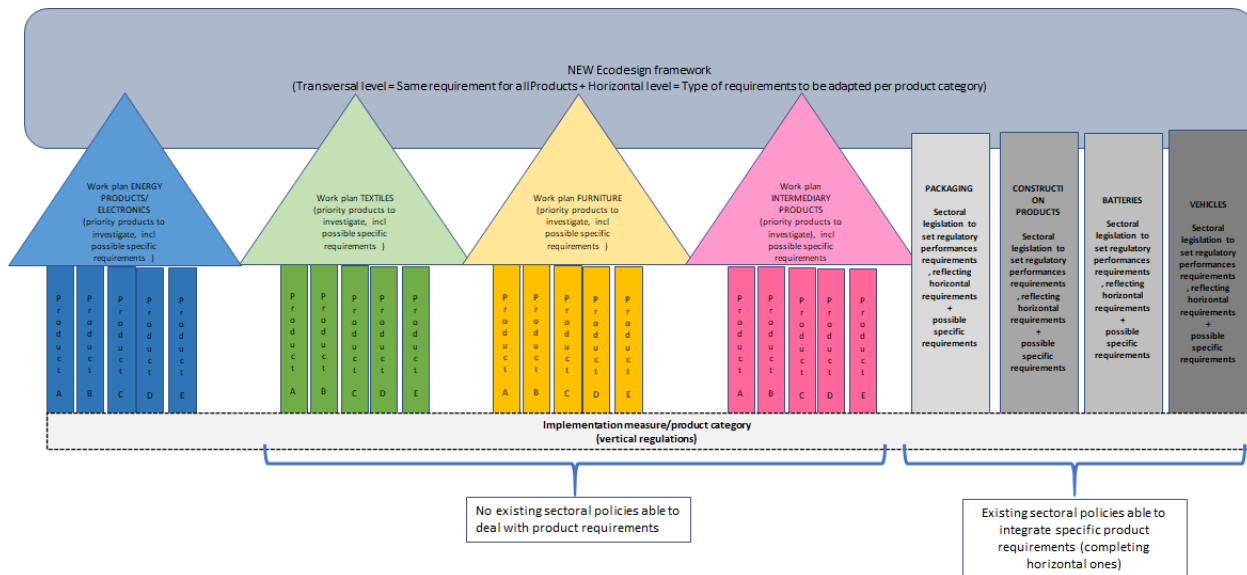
NEW Ecodesign framework
(Transversal level = Same requirement for all Products + Horizontal level = Type of requirements to be adapted per product category)

Work plan ENERGY PRODUCTS/ ELECTRONICS (priority products to investigate, incl possible specific requirements )

Product A
Product B
Product C
Product D
Product E

Work plan TEXTILES (priority products to investigate, incl possible specific requirements )

Product A
Product B
Product C
Product D
Product E

Work plan FURNITURE (priority products to investigate, incl possible specific requirements )

Product A
Product B
Product C
Product D
Product E

Work plan INTERMEDIARY PRODUCTS (priority products to investigate), incl possible specific requirements

Product A
Product B
Product C
Product D
Product E

PACKAGING
Sectoral legislation to set regulatory performances requirements , reflecting horizontal requirements + possible specific requirements

CONSTRUCTION PRODUCTS
Sectoral legislation to set regulatory performances requirements , reflecting horizontal requirements + possible specific requirements

BATTERIES
Sectoral legislation to set regulatory performances requirements , reflecting horizontal requirements + possible specific requirements

VEHICLES
Sectoral legislation to set regulatory performances requirements , reflecting horizontal requirements + possible specific requirements

Implementation measure/product category
(vertical regulations)

No existing sectoral policies able to deal with product requirements

Existing sectoral policies able to integrate specific product requirements (completing horizontal ones)